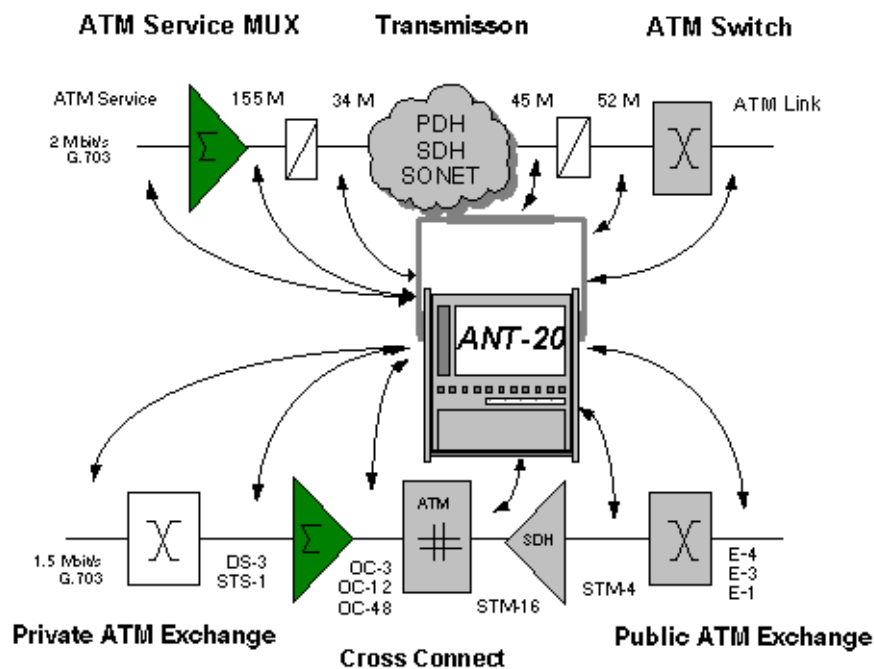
ATM Service MUX

Transmisson

ATM Switch

ATM Service

2 Mbit/s
G.703

155 M

34 M

PDH
SDH
SONET

45 M

52 M

ATM Link

ANT-20

1.5 Mbit/s
G.703

DS-3
STS-1

OC-3
OC-12
OC-48

ATM

SDH

STM-16

STM-4

E-4
E-3
E-1

Private ATM Exchange

Cross Connect

Public ATM Exchange